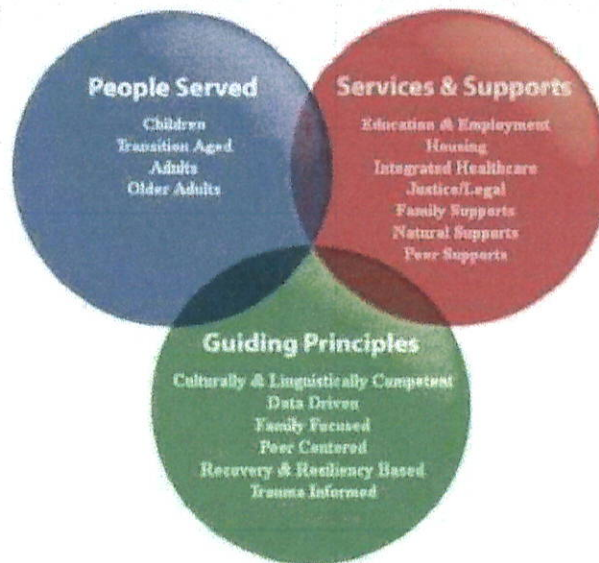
People Served
Children
Transition Aged
Adults
Older Adults

Services & Supports
Education & Employment
Housing
Integrated Healthcare
Justice/Legal
Family Supports
Natural Supports
Peer Supports

Guiding Principles
Culturally & Linguistically Competent
Data Driven
Family Focused
Peer Centered
Recovery & Resiliency Based
Trauma Informed